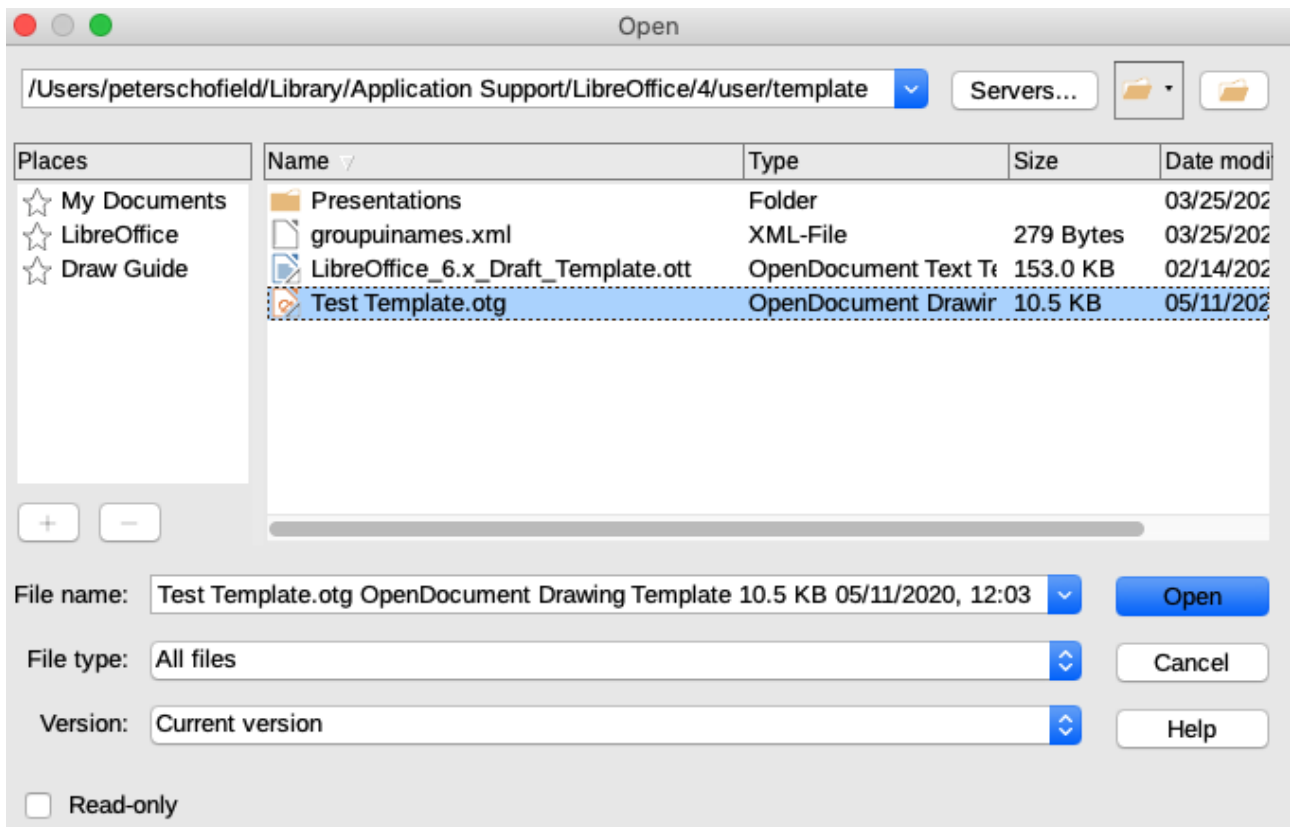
Open

/Users/peterschofield/Library/Application Support/LibreOffice/4/user/template

Servers...

Places

My Documents
LibreOffice
Draw Guide

| Name | Type | Size | Date modi |
|---|---|---|---|
| Presentations | Folder | | 03/25/202 |
| groupuinames.xml | XML-File | 279 Bytes | 03/25/202 |
| LibreOffice_6.x_Draft_Template.ott | OpenDocument Text Te | 153.0 KB | 02/14/202 |
| Test Template.otg | OpenDocument Drawir | 10.5 KB | 05/11/202 |

+ −

File name: Test Template.otg OpenDocument Drawing Template 10.5 KB 05/11/2020, 12:03

Open

File type: All files

Cancel

Version: Current version

Help

Read-only